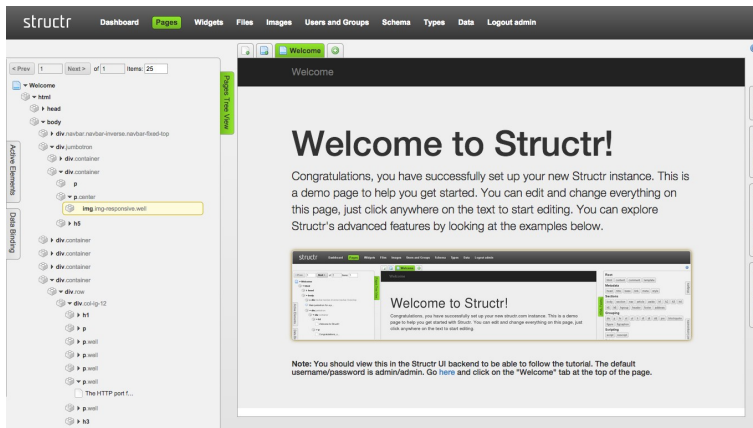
structr Dashboard Pages Widgets Files Images Users and Groups Schema Types Data Logout admin

< Prev 1 Next > of 1 Items: 25

Welcome
html
head
body
div.navbar.navbar-inverse.navbar-fixed-top
div.jumbotron
div.container
div.container
p
p.center
img.img-responsive.well
h5
div.container
div.container
div.container
div.container
div.row
div.col-lg-12
h1
p
p.well
p.well
p.well
p.well
The HTTP port f...
p.well
h3

Active Elements
Data Binding
Pages Tree View

Welcome

Welcome

Welcome to Structr!

Congratulations, you have successfully set up your new Structr instance. This is a demo page to help you get started. You can edit and change everything on this page, just click anywhere on the text to start editing. You can explore Structr's advanced features by looking at the examples below.

Welcome to Structr!

Congratulations, you have successfully set up your new structr.com instance. This is a demo page to help you get started with Structr. You can edit and change everything on this page, just click anywhere on the text to start editing.

Note: You should view this in the Structr UI backend to be able to follow the tutorial. The default username/password is admin/admin. Go here and click on the "Welcome" tab at the top of the page.